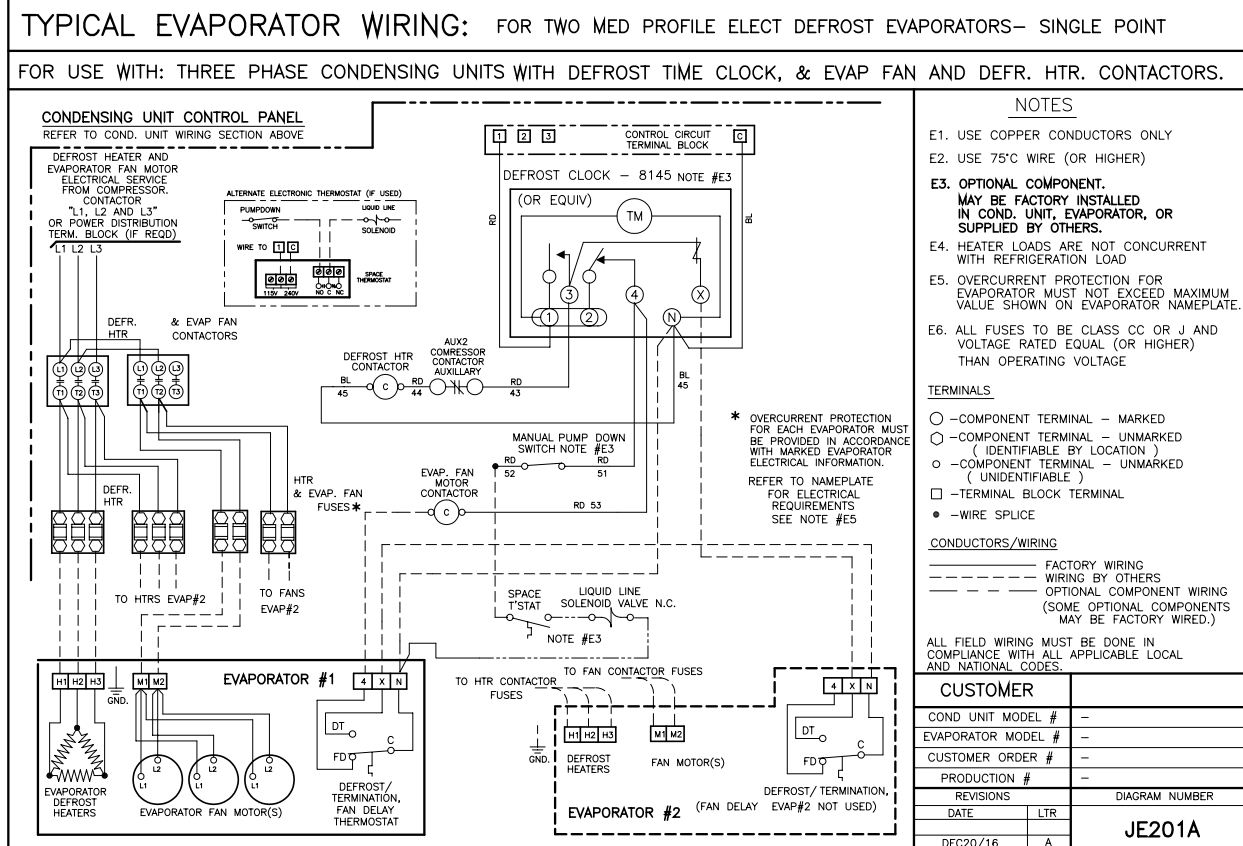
TYPICAL EVAPORATOR WIRING: FOR TWO MED PROFILE ELECT DEFROST EVAPORATORS– SINGLE POINT

FOR USE WITH: THREE PHASE CONDENSING UNITS WITH DEFROST TIME CLOCK, & EVAP FAN AND DEFR. HTR. CONTACTORS.

CONDENSING UNIT CONTROL PANEL
REFER TO COND. UNIT WIRING SECTION ABOVE

DEFROST HEATER AND EVAPORATOR FAN MOTOR ELECTRICAL SERVICE FROM COMPRESSOR. CONTACTOR "L1, L2 AND L3" OR POWER DISTRIBUTION TERM. BLOCK (IF REQD)

L1 L2 L3

ALTERNATE ELECTRONIC THERMOSTAT (IF USED)
PUMPDOWN SWITCH
LIQUID LINE SOLENOID
WIRE TO 1 C
115V 240V
NO C NC
SPACE THERMOSTAT

1 2 3 CONTROL CIRCUIT TERMINAL BLOCK C

DEFROST CLOCK – 8145 NOTE #E3
(OR EQUIV)
TM
RD
BL
3 4 X
1 2 N

DEFR. HTR & EVAP FAN CONTACTORS

L1 L2 L3
T1 T2 T3
L1 L2 L3
T1 T2 T3

DEFROST HTR CONTACTOR
AUX2 COMRESSOR CONTACTOR AUXILLARY
BL 45 C RD 44 RD 43
BL 45

* OVERCURRENT PROTECTION FOR EACH EVAPORATOR MUST BE PROVIDED IN ACCORDANCE WITH MARKED EVAPORATOR ELECTRICAL INFORMATION.

REFER TO NAMEPLATE FOR ELECTRICAL REQUIREMENTS SEE NOTE #E5

MANUAL PUMP DOWN SWITCH NOTE #E3
RD 52 RD 51

DEFR. HTR
HTR & EVAP. FAN FUSES*
EVAP. FAN MOTOR CONTACTOR
C
RD 53

TO HTRS EVAP#2
TO FANS EVAP#2

SPACE T'STAT
LIQUID LINE SOLENOID VALVE N.C.
NOTE #E3

H1 H2 H3
GND.
M1 M2
EVAPORATOR #1
4 X N
DT
FD
C
L2 L1
L2 L1
L2 L1
EVAPORATOR DEFROST HEATERS
EVAPORATOR FAN MOTOR(S)
DEFROST/ TERMINATION, FAN DELAY THERMOSTAT

TO HTR CONTACTOR FUSES
TO FAN CONTACTOR FUSES
4 X N
H1 H2 H3
M1 M2
GND.
DEFROST HEATERS
FAN MOTOR(S)
DT
FD
C
DEFROST/ TERMINATION,
EVAPORATOR #2 (FAN DELAY EVAP#2 NOT USED)

NOTES
E1. USE COPPER CONDUCTORS ONLY
E2. USE 75°C WIRE (OR HIGHER)
E3. OPTIONAL COMPONENT. MAY BE FACTORY INSTALLED IN COND. UNIT, EVAPORATOR, OR SUPPLIED BY OTHERS.
E4. HEATER LOADS ARE NOT CONCURRENT WITH REFRIGERATION LOAD
E5. OVERCURRENT PROTECTION FOR EVAPORATOR MUST NOT EXCEED MAXIMUM VALUE SHOWN ON EVAPORATOR NAMEPLATE.
E6. ALL FUSES TO BE CLASS CC OR J AND VOLTAGE RATED EQUAL (OR HIGHER) THAN OPERATING VOLTAGE

TERMINALS
○ –COMPONENT TERMINAL – MARKED
⬡ –COMPONENT TERMINAL – UNMARKED ( IDENTIFIABLE BY LOCATION )
○ –COMPONENT TERMINAL – UNMARKED ( UNIDENTIFIABLE )
□ –TERMINAL BLOCK TERMINAL
• –WIRE SPLICE

CONDUCTORS/WIRING
FACTORY WIRING
WIRING BY OTHERS
OPTIONAL COMPONENT WIRING (SOME OPTIONAL COMPONENTS MAY BE FACTORY WIRED.)

ALL FIELD WIRING MUST BE DONE IN COMPLIANCE WITH ALL APPLICABLE LOCAL AND NATIONAL CODES.

| CUSTOMER | |
|---|---|
| COND UNIT MODEL # | – |
| EVAPORATOR MODEL # | – |
| CUSTOMER ORDER # | – |
| PRODUCTION # | – |

| REVISIONS | | DIAGRAM NUMBER |
|---|---|---|
| DATE | LTR | JE201A |
| DEC20/16 | A | |